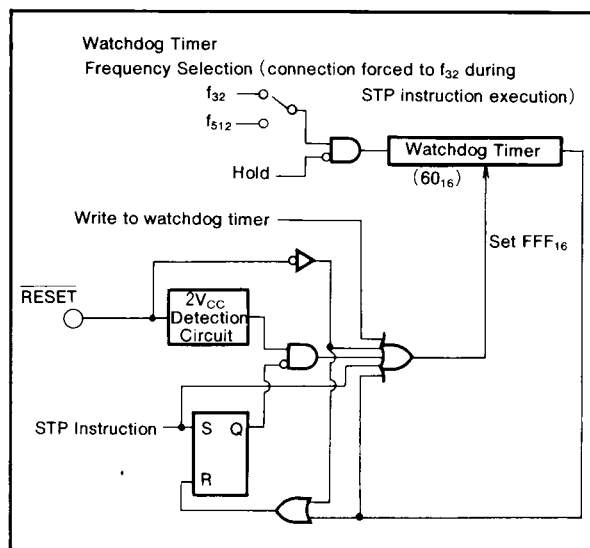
Watchdog Timer

Frequency Selection (connection forced to $f_{32}$ during STP instruction execution)

$f_{32}$

$f_{512}$

Hold

Watchdog Timer

($60_{16}$)

Write to watchdog timer

Set $FFF_{16}$

$\overline{RESET}$

$2V_{CC}$ Detection Circuit

STP Instruction

S

Q

R